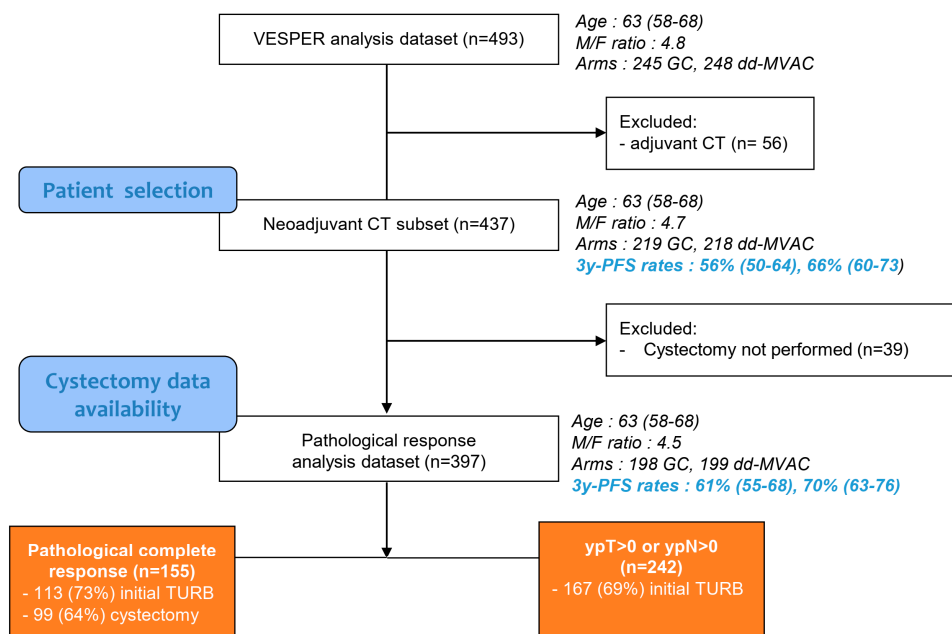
VESPER analysis dataset (n=493)

Age : 63 (58-68)
M/F ratio : 4.8
Arms : 245 GC, 248 dd-MVAC

Excluded:
- adjuvant CT (n= 56)

Patient selection

Neoadjuvant CT subset (n=437)

Age : 63 (58-68)
M/F ratio : 4.7
Arms : 219 GC, 218 dd-MVAC
3y-PFS rates : 56% (50-64), 66% (60-73)

Excluded:
- Cystectomy not performed (n=39)

Cystectomy data availability

Pathological response analysis dataset (n=397)

Age : 63 (58-68)
M/F ratio : 4.5
Arms : 198 GC, 199 dd-MVAC
3y-PFS rates : 61% (55-68), 70% (63-76)

Pathological complete response (n=155)
- 113 (73%) initial TURB
- 99 (64%) cystectomy

ypT>0 or ypN>0 (n=242)
- 167 (69%) initial TURB